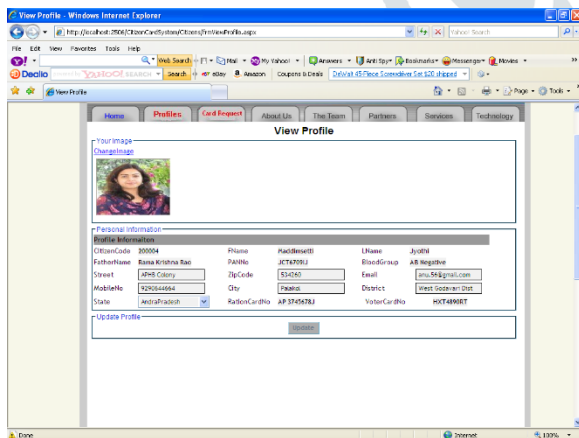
View Profile - Windows Internet Explorer

http://localhost:2506/CitizenCardSystem/Citizens/FrmViewProfile.aspx

Yahoo! Search

File Edit View Favorites Tools Help

Y! Web Search Mail My Yahoo! Answers Anti Spy Bookmarks Messenger Movies

Decilo YAHOO! SEARCH Search eBay Amazon Coupons & Deals DeWalt 45 Piece Screwdriver Set $20 shipped

View Profile

Page Tools

Home Profiles Card Request About Us The Team Partners Services Technology

View Profile

Your Image

ChangeImage

Personal Information

Profile Information

| CitizenCode | 200004 | FName | Maddimsetti | LName | Jyothi |
|---|---|---|---|---|---|
| FatherName | Rama Krishna Rao | PANNo | JCT6709J | BloodGroup | AB Negative |
| Street | APHB Colony | ZipCode | 534260 | Email | anu.56@gmail.com |
| MobileNo | 9290644664 | City | Palakol | District | West Godavari Dist |
| State | AndraPradesh | RationCardNo | AP 3745678J | VoterCardNo | HXT4890RT |

Update Profile

Update

Done

Internet

100%